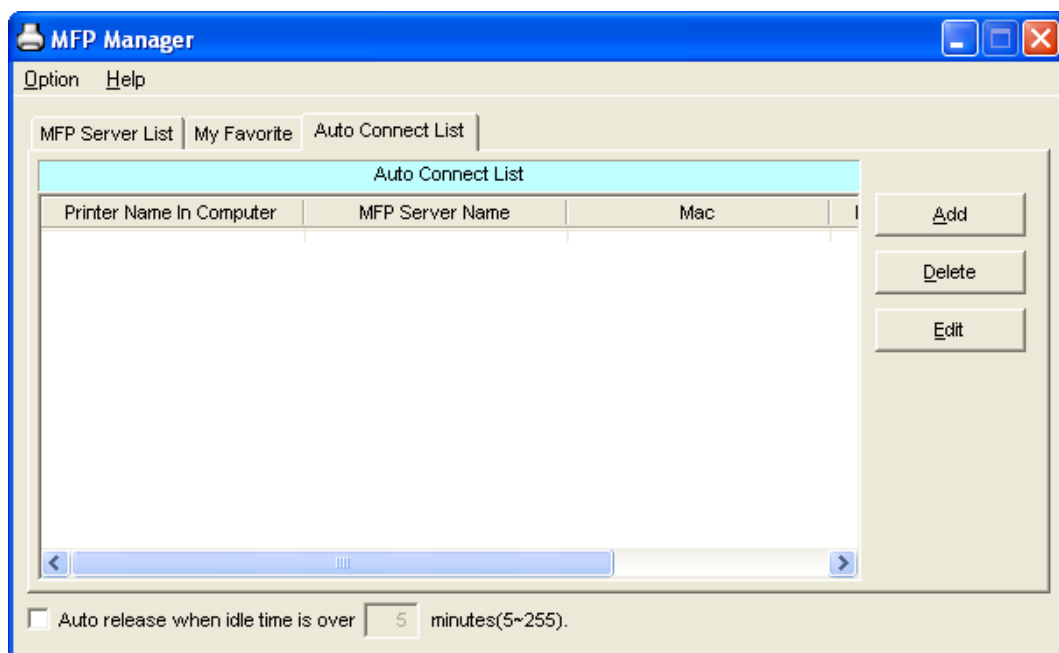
MFP Manager

Option Help

MFP Server List | My Favorite | Auto Connect List

Auto Connect List

| Printer Name In Computer | MFP Server Name | Mac |
|---|---|---|

Add

Delete

Edit

Auto release when idle time is over 5 minutes(5~255).